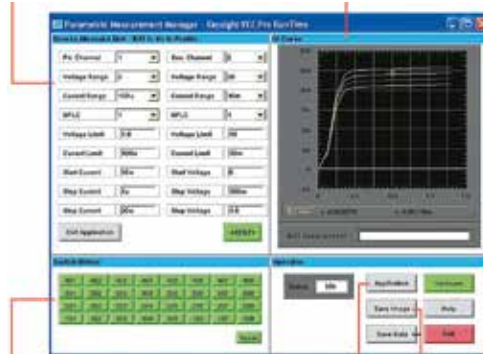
Parametric Measurement Manager - Keysight B1C Pro EasyTime

Voltage Range
Current Range
Voltage Limit
Current Limit
Start Current
Stop Current
Step Current

Voltage Range
Current Range
Voltage Limit
Current Limit
Start Voltage
Stop Voltage
Step Voltage

Exit Application

IV Curve

Switch Matrix

Operation

Status
Application
Save Image
Save Data
Help
Exit
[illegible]